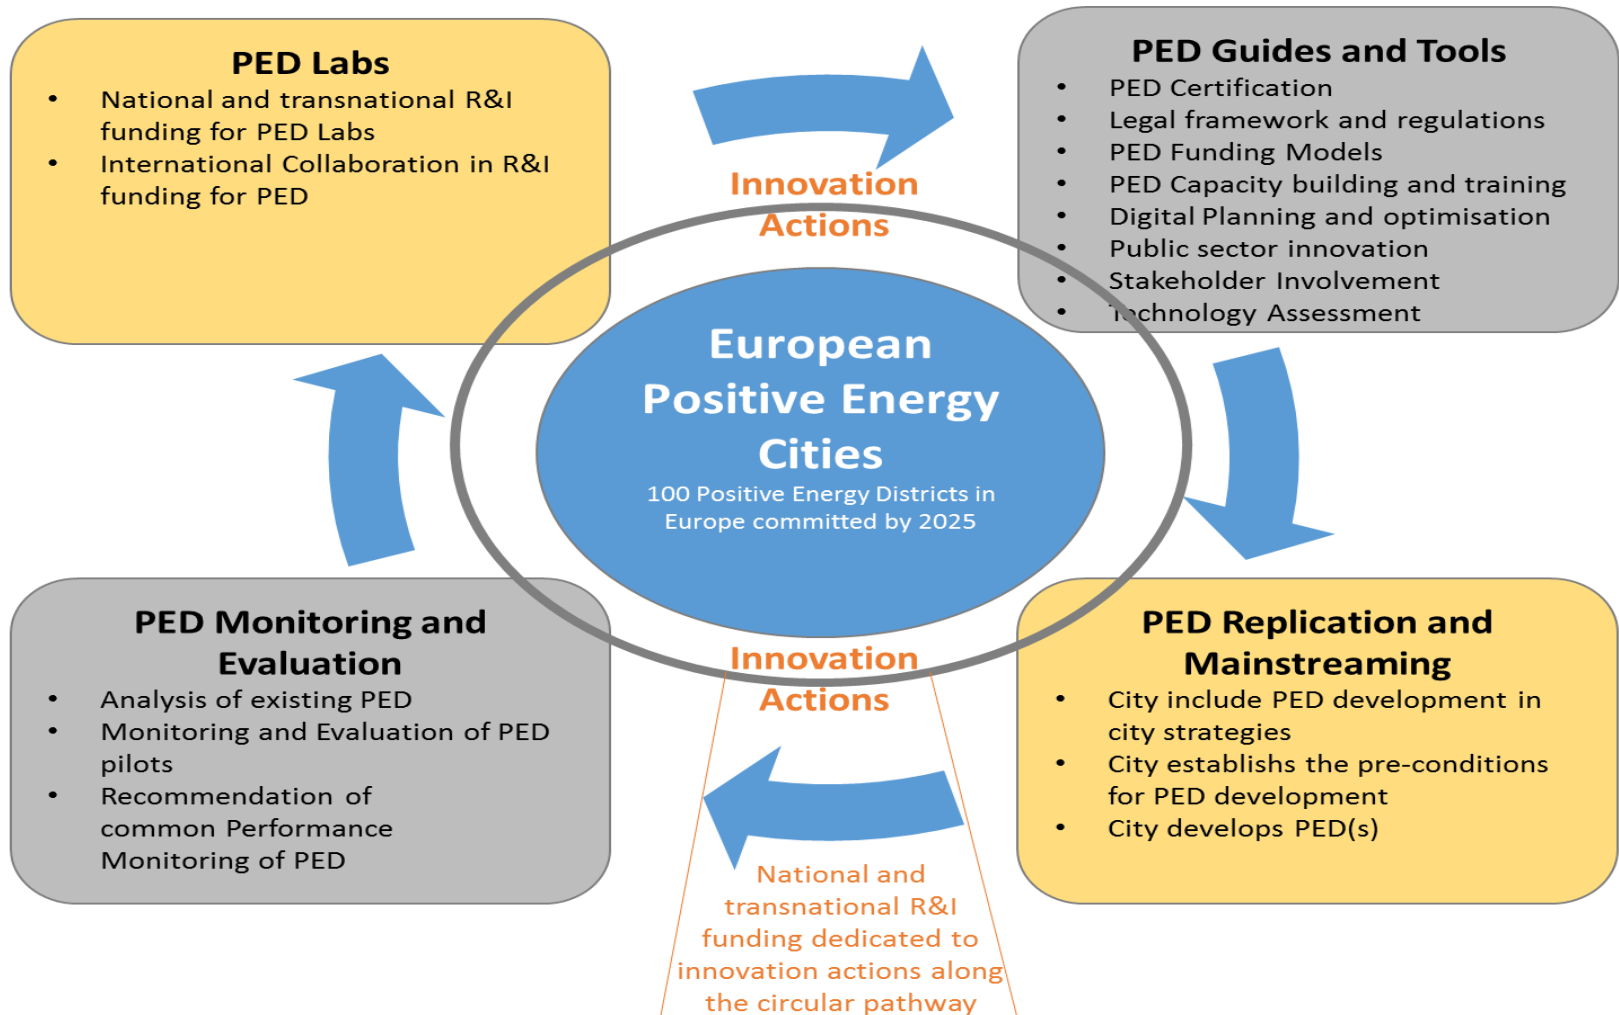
PED Labs
- National and transnational R&I funding for PED Labs
- International Collaboration in R&I funding for PED

Innovation Actions

PED Guides and Tools
- PED Certification
- Legal framework and regulations
- PED Funding Models
- PED Capacity building and training
- Digital Planning and optimisation
- Public sector innovation
- Stakeholder Involvement
- Technology Assessment

European Positive Energy Cities
100 Positive Energy Districts in Europe committed by 2025

PED Monitoring and Evaluation
- Analysis of existing PED
- Monitoring and Evaluation of PED pilots
- Recommendation of common Performance Monitoring of PED

Innovation Actions

PED Replication and Mainstreaming
- City include PED development in city strategies
- City establishs the pre-conditions for PED development
- City develops PED(s)

National and transnational R&I funding dedicated to innovation actions along the circular pathway